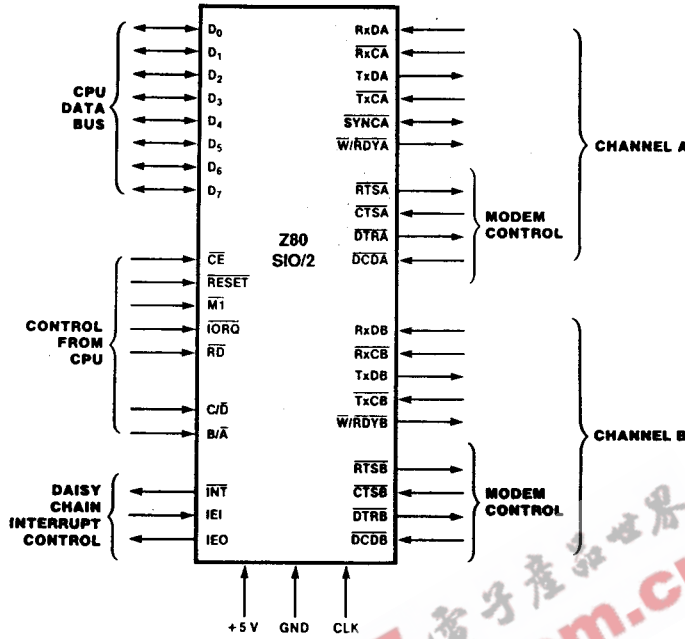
$D_0$
$D_1$
$D_2$
$D_3$
$D_4$
$D_5$
$D_6$
$D_7$

CPU DATA BUS

RxDA
$\overline{RxCA}$
TxDA
$\overline{TxCA}$
$\overline{SYNCA}$
$\overline{W}/\overline{RDYA}$

CHANNEL A

$\overline{RTSA}$
$\overline{CTSA}$
$\overline{DTRA}$
$\overline{DCDA}$

MODEM CONTROL

Z80 SIO/2

$\overline{CE}$
$\overline{RESET}$
$\overline{M1}$
$\overline{IORQ}$
$\overline{RD}$
C/$\overline{D}$
B/$\overline{A}$

CONTROL FROM CPU

RxDB
$\overline{RxCB}$
TxDB
$\overline{TxCB}$
$\overline{W}/\overline{RDYB}$

CHANNEL B

$\overline{RTSB}$
$\overline{CTSB}$
$\overline{DTRB}$
$\overline{DCDB}$

MODEM CONTROL

DAISY CHAIN INTERRUPT CONTROL

$\overline{INT}$
IEI
IEO

+5 V
GND
CLK

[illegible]m.c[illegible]